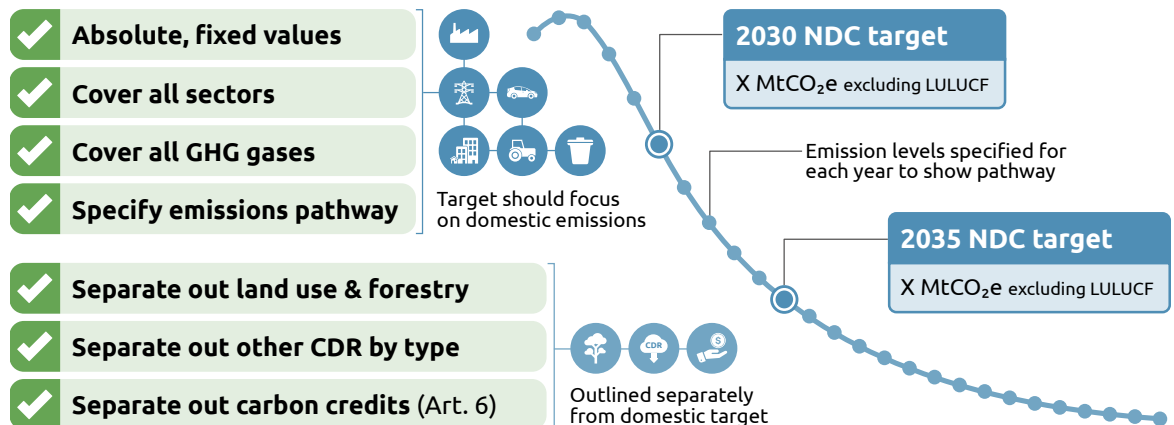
Absolute, fixed values

Cover all sectors

Cover all GHG gases

Specify emissions pathway

Target should focus on domestic emissions

2030 NDC target

X MtCO₂e excluding LULUCF

Emission levels specified for each year to show pathway

2035 NDC target

X MtCO₂e excluding LULUCF

Separate out land use & forestry

Separate out other CDR by type

Separate out carbon credits (Art. 6)

CDR

$

Outlined separately from domestic target